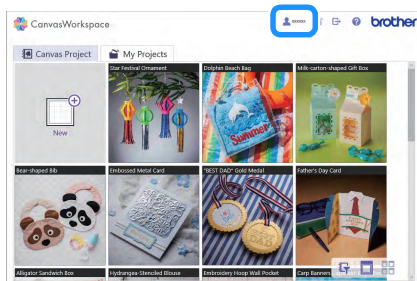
CanvasWorkspace

xxxxx

brother

Canvas Project

My Projects

New

Star Festival Ornament

Dolphin Beach Bag

Summer

Milk-carton-shaped Gift Box

Bear-shaped Bib

Embossed Metal Card

"BEST DAD" Gold Medal

Father's Day Card

Alligator Sandwich Box

Hydrangea-Stenciled Blouse

Embroidery Hoop Wall Pocket

Carp Banners